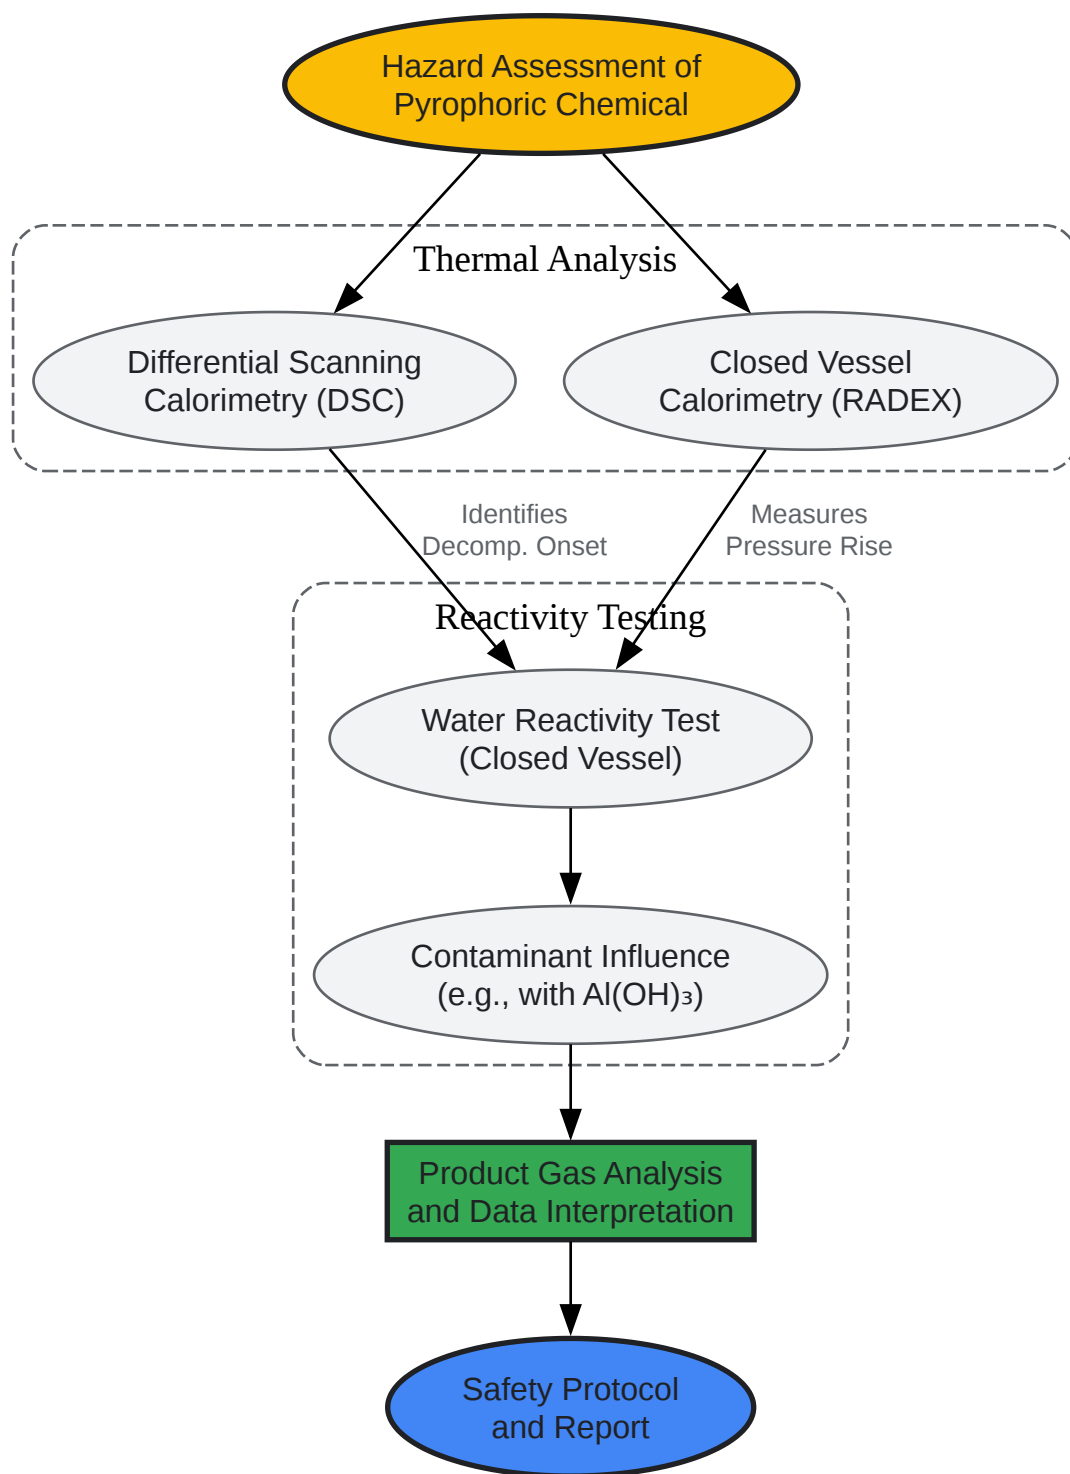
Hazard Assessment of Pyrophoric Chemical

Thermal Analysis

Differential Scanning Calorimetry (DSC)

Closed Vessel Calorimetry (RADEX)

Identifies Decomp. Onset

Measures Pressure Rise

Reactivity Testing

Water Reactivity Test (Closed Vessel)

Contaminant Influence (e.g., with $Al(OH)_3$)

Product Gas Analysis and Data Interpretation

Safety Protocol and Report